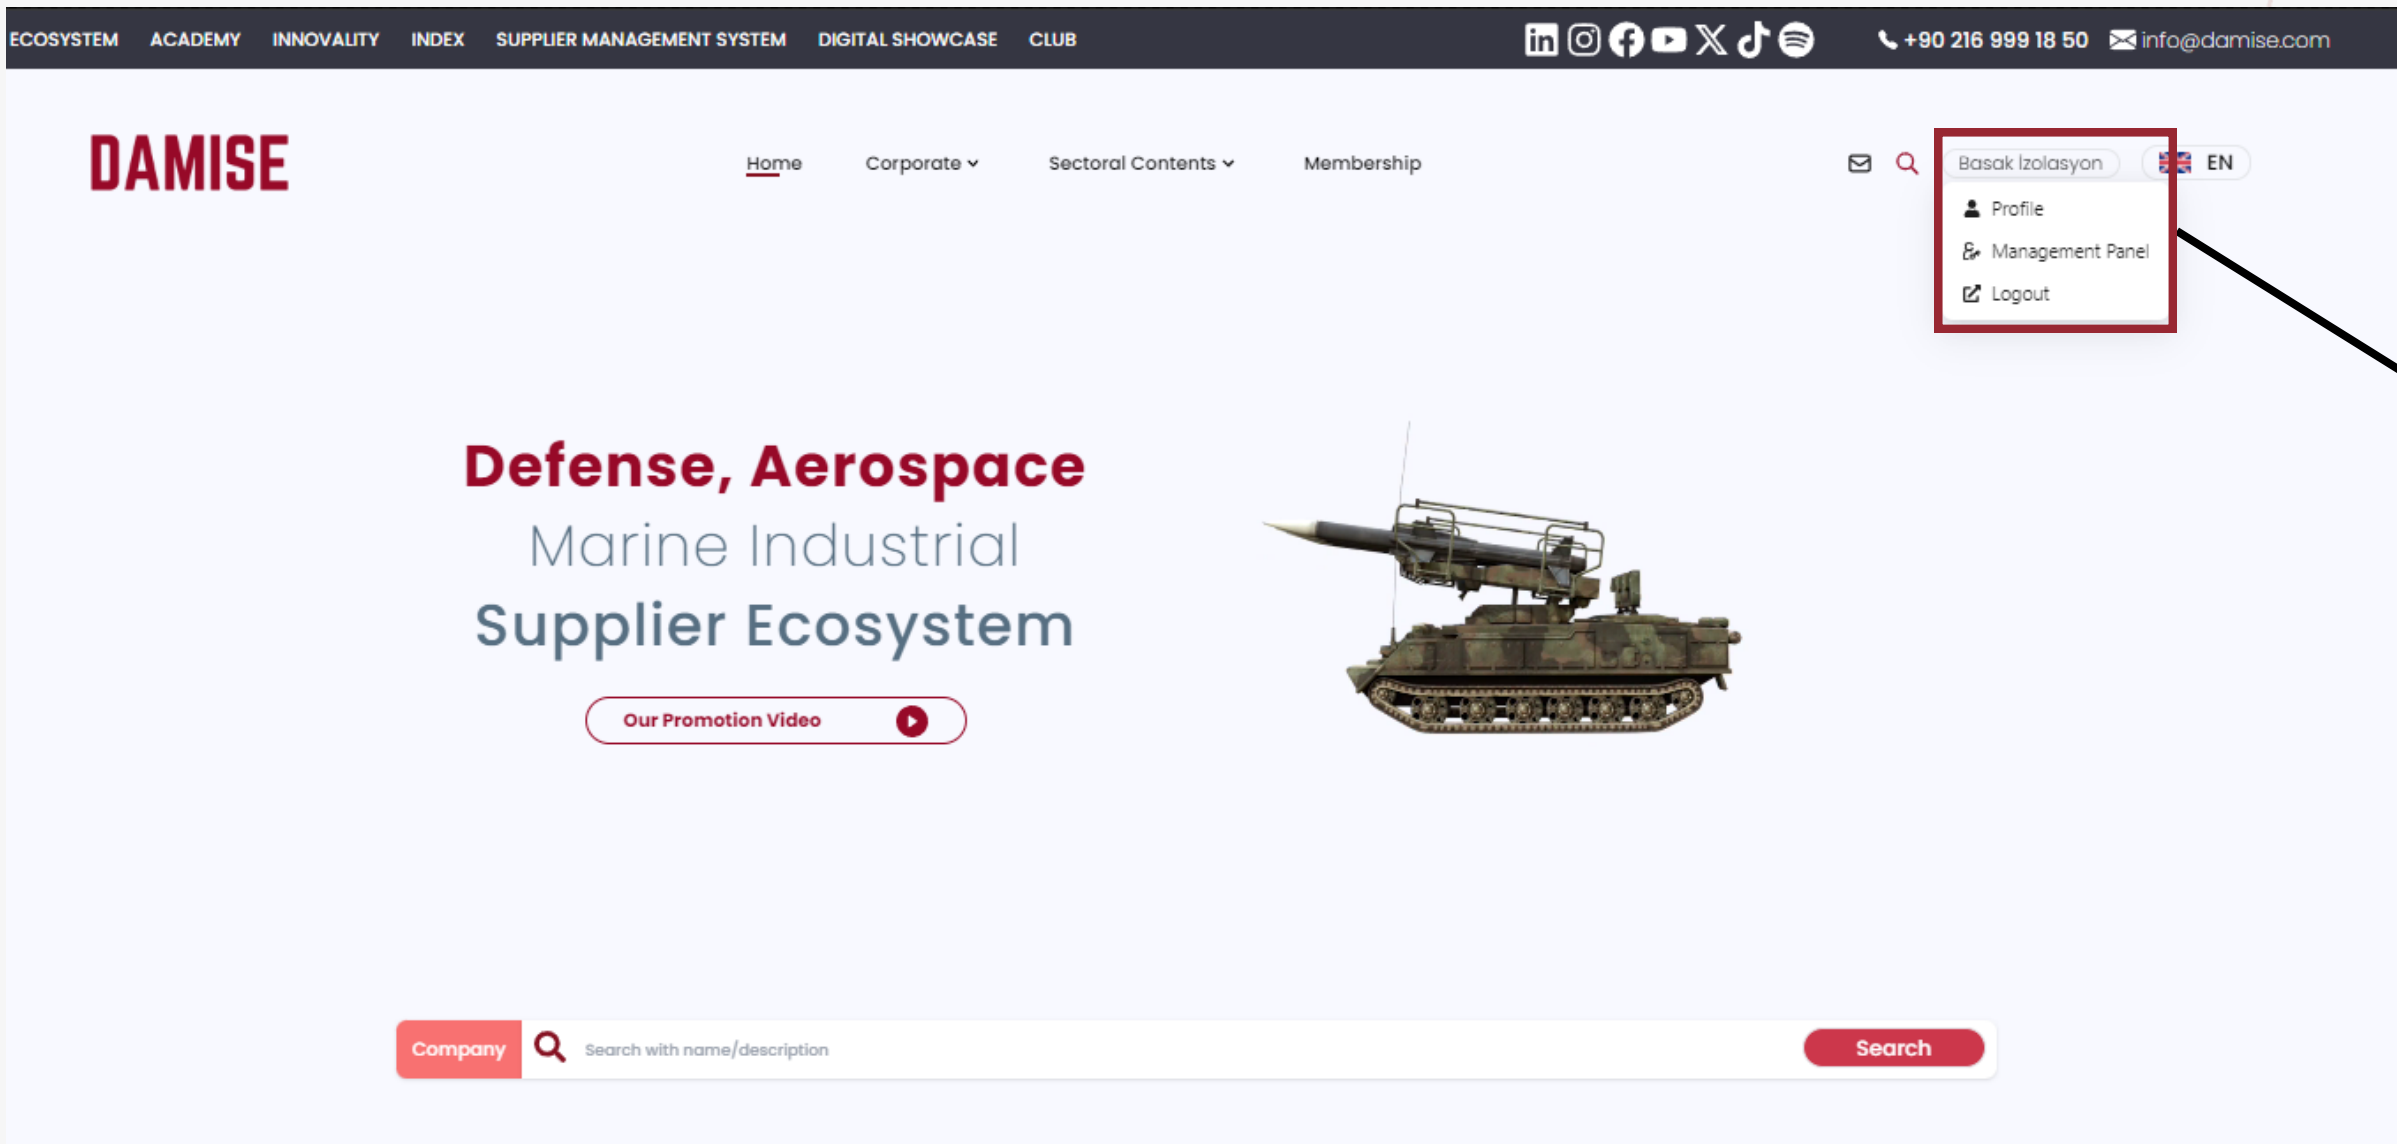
ECOSYSTEM ACADEMY INNOVALITY INDEX SUPPLIER MANAGEMENT SYSTEM DIGITAL SHOWCASE CLUB

+90 216 999 18 50 info@damise.com

DAMISE

Home Corporate Sectoral Contents Membership

Basak Izolasyon EN

Profile
Management Panel
Logout

Defense, Aerospace
Marine Industrial
Supplier Ecosystem

Our Promotion Video

Company Search with name/description Search